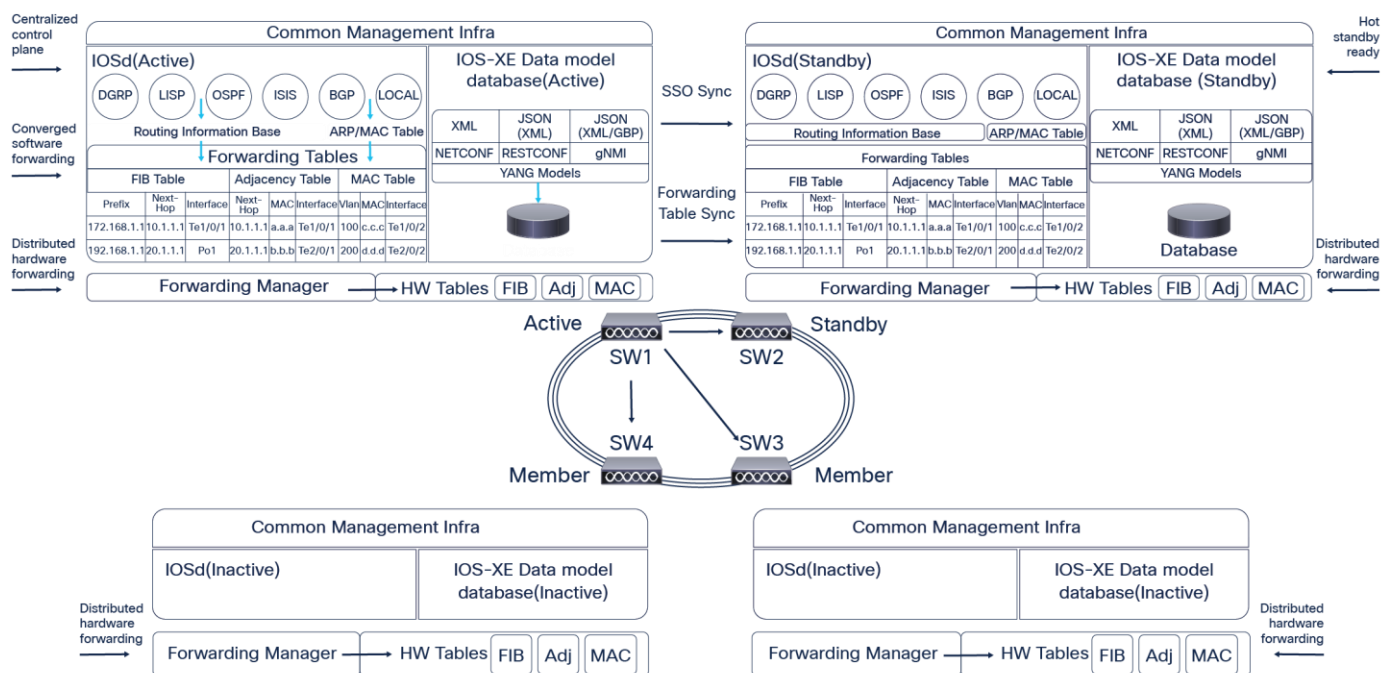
Centralized control plane

Converged software forwarding

Distributed hardware forwarding

Common Management Infra

IOSd(Active)

DGRP LISP OSPF ISIS BGP LOCAL

Routing Information Base

ARP/MAC Table

Forwarding Tables

| FIB Table | | | Adjacency Table | | | MAC Table | | |
|---|---|---|---|---|---|---|---|---|
| Prefix | Next-Hop | Interface | Next-Hop | MAC | Interface | Vlan | MAC | Interface |
| 172.168.1.1 | 10.1.1.1 | Te1/0/1 | 10.1.1.1 | a.a.a | Te1/0/1 | 100 | c.c.c | Te1/0/2 |
| 192.168.1.1 | 20.1.1.1 | Po1 | 20.1.1.1 | b.b.b | Te2/0/1 | 200 | d.d.d | Te2/0/2 |

IOS-XE Data model database(Active)

| XML | JSON (XML) | JSON (XML/GBP) |
|---|---|---|
| NETCONF | RESTCONF | gNMI |

YANG Models

Forwarding Manager

HW Tables FIB Adj MAC

SSO Sync

Forwarding Table Sync

Common Management Infra

IOSd(Standby)

DGRP LISP OSPF ISIS BGP LOCAL

Routing Information Base

ARP/MAC Table

Forwarding Tables

| FIB Table | | | Adjacency Table | | | MAC Table | | |
|---|---|---|---|---|---|---|---|---|
| Prefix | Next-Hop | Interface | Next-Hop | MAC | Interface | Vlan | MAC | Interface |
| 172.168.1.1 | 10.1.1.1 | Te1/0/1 | 10.1.1.1 | a.a.a | Te1/0/1 | 100 | c.c.c | Te1/0/2 |
| 192.168.1.1 | 20.1.1.1 | Po1 | 20.1.1.1 | b.b.b | Te2/0/1 | 200 | d.d.d | Te2/0/2 |

IOS-XE Data model database (Standby)

| XML | JSON (XML) | JSON (XML/GBP) |
|---|---|---|
| NETCONF | RESTCONF | gNMI |

YANG Models

Database

Hot standby ready

Distributed hardware forwarding

Forwarding Manager

HW Tables FIB Adj MAC

Active SW1

Standby SW2

SW4 Member

SW3 Member

Common Management Infra

IOSd(Inactive)

IOS-XE Data model database(Inactive)

Distributed hardware forwarding

Forwarding Manager

HW Tables FIB Adj MAC

Common Management Infra

IOSd(Inactive)

IOS-XE Data model database(Inactive)

Distributed hardware forwarding

Forwarding Manager

HW Tables FIB Adj MAC